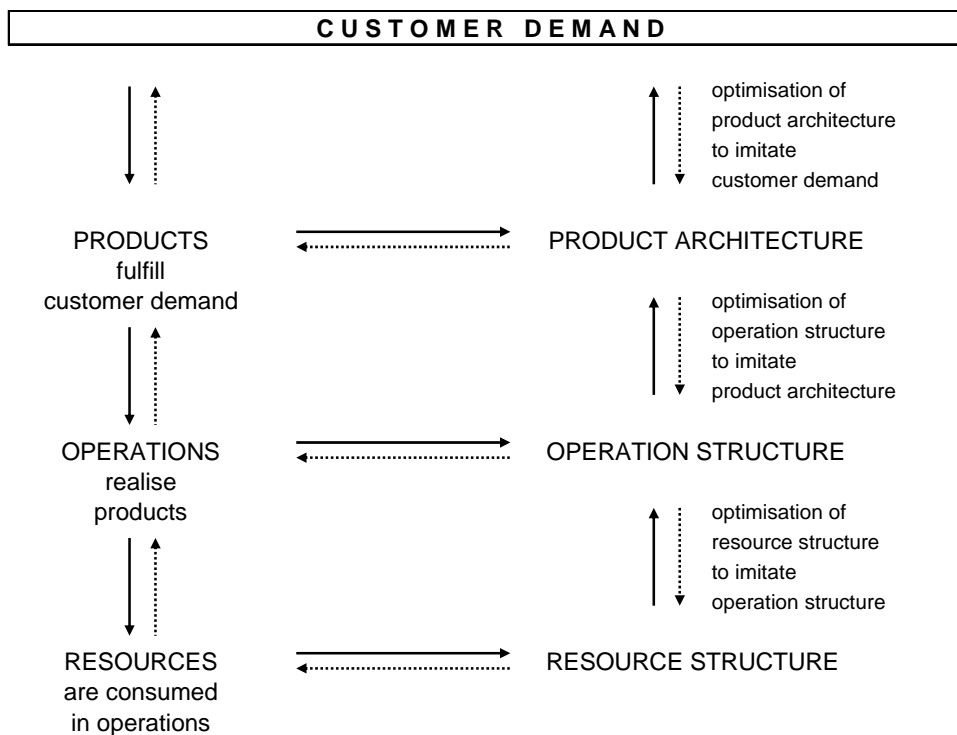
CUSTOMER DEMAND

optimisation of product architecture to imitate customer demand

PRODUCTS fulfill customer demand

PRODUCT ARCHITECTURE

optimisation of operation structure to imitate product architecture

OPERATIONS realise products

OPERATION STRUCTURE

optimisation of resource structure to imitate operation structure

RESOURCES are consumed in operations

RESOURCE STRUCTURE